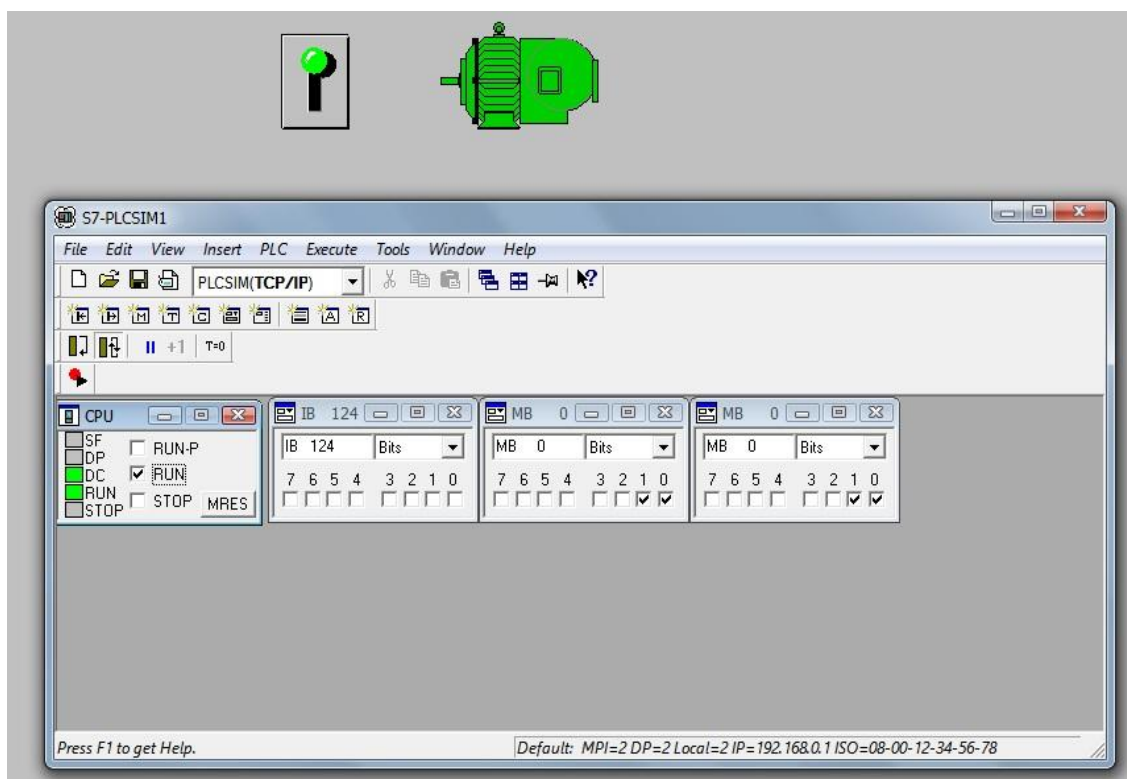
S7-PLCSIM1

File Edit View Insert PLC Execute Tools Window Help

PLCSIM(TCP/IP)

II +1 T=0

CPU

SF
DP
DC
RUN
STOP

RUN-P
RUN
STOP MRES

IB 124

IB 124 Bits

7 6 5 4 3 2 1 0

MB 0

MB 0 Bits

7 6 5 4 3 2 1 0

MB 0

MB 0 Bits

7 6 5 4 3 2 1 0

Press F1 to get Help.

Default: MPI=2 DP=2 Local=2 IP=192.168.0.1 ISO=08-00-12-34-56-78